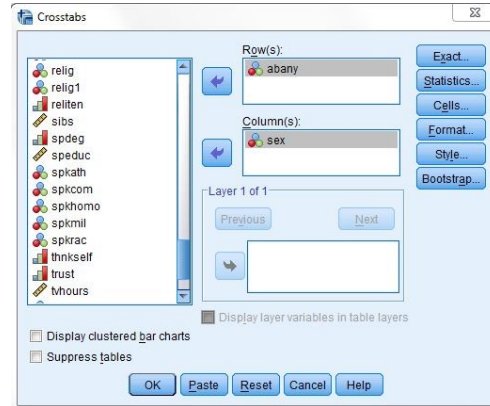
Crosstabs

relig
relig1
reliten
sibs
spdeg
speduc
spkath
spkcom
spkhomo
spkmil
spkrac
thnkself
trust
tvhours

Row(s):
abany

Column(s):
sex

Layer 1 of 1
Previous
Next

Display layer variables in table layers

Exact...
Statistics...
Cells...
Format...
Style...
Bootstrap...

Display clustered bar charts
Suppress tables

OK
Paste
Reset
Cancel
Help